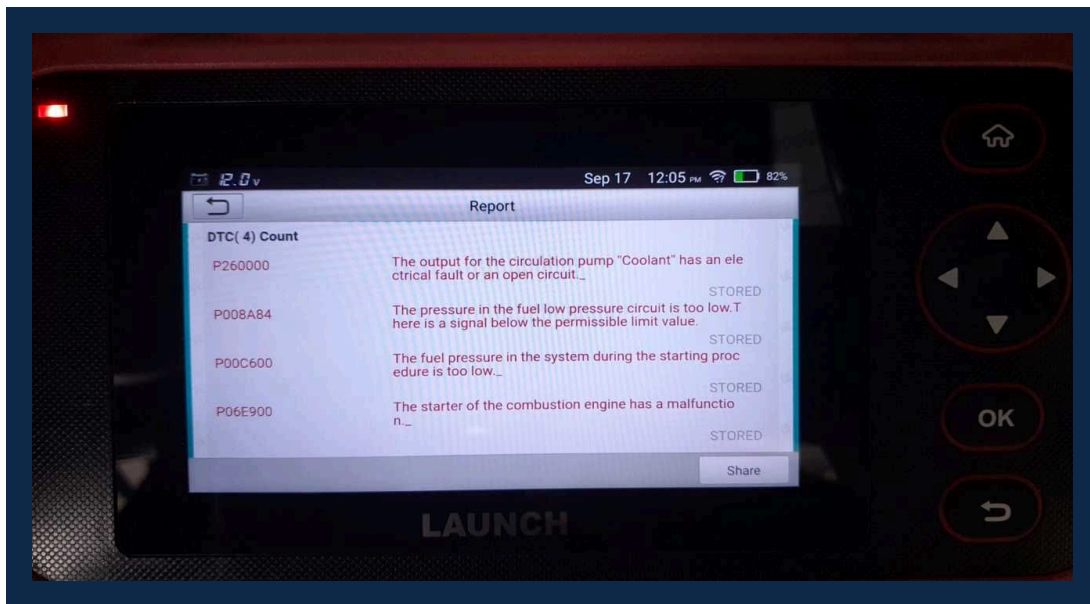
12.0v

Sep 17 12:05 PM 82%

Report

DTC( 4) Count

P260000

The output for the circulation pump "Coolant" has an electrical fault or an open circuit._

STORED

P008A84

The pressure in the fuel low pressure circuit is too low.There is a signal below the permissible limit value.

STORED

P00C600

The fuel pressure in the system during the starting procedure is too low._

STORED

P06E900

The starter of the combustion engine has a malfunction._

STORED

Share

LAUNCH

OK